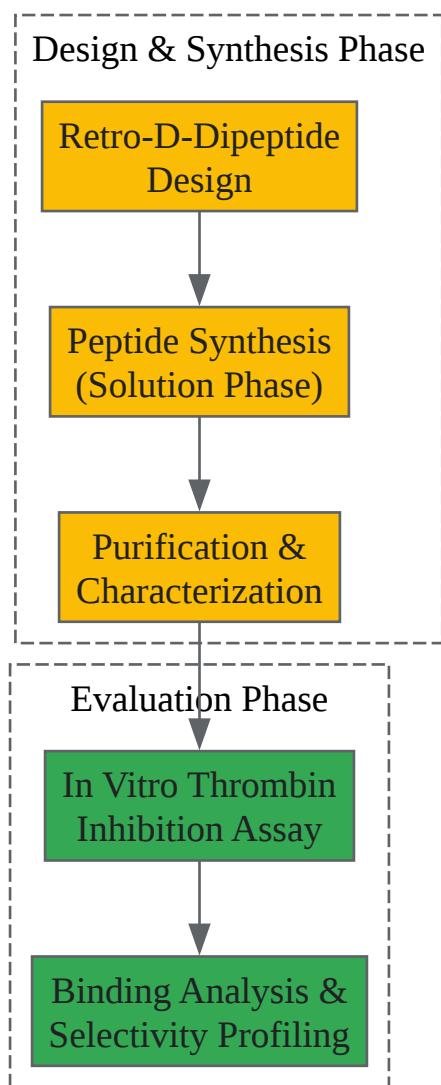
Design & Synthesis Phase

Retro-D-Dipeptide Design

Peptide Synthesis (Solution Phase)

Purification & Characterization

Evaluation Phase

In Vitro Thrombin Inhibition Assay

Binding Analysis & Selectivity Profiling